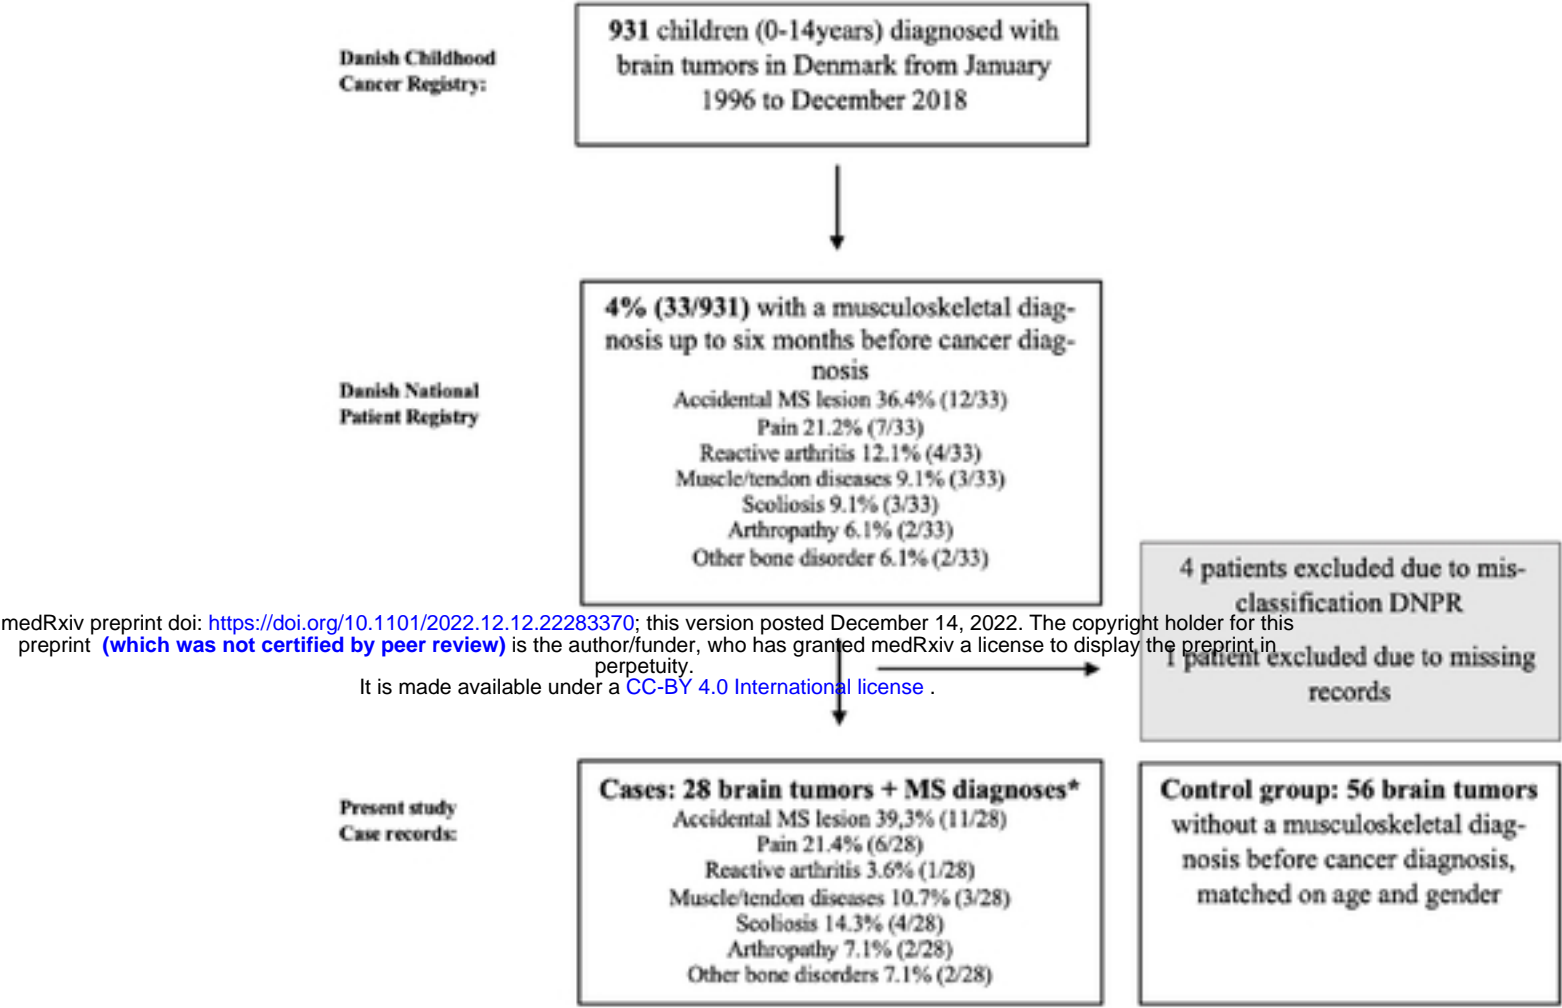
Danish Childhood Cancer Registry:

931 children (0-14years) diagnosed with brain tumors in Denmark from January 1996 to December 2018

Danish National Patient Registry

4% (33/931) with a musculoskeletal diagnosis up to six months before cancer diagnosis
Accidental MS lesion 36.4% (12/33)
Pain 21.2% (7/33)
Reactive arthritis 12.1% (4/33)
Muscle/tendon diseases 9.1% (3/33)
Scoliosis 9.1% (3/33)
Arthropathy 6.1% (2/33)
Other bone disorder 6.1% (2/33)

4 patients excluded due to misclassification DNPR
1 patient excluded due to missing records

medRxiv preprint doi: https://doi.org/10.1101/2022.12.12.22283370; this version posted December 14, 2022. The copyright holder for this preprint (which was not certified by peer review) is the author/funder, who has granted medRxiv a license to display the preprint in perpetuity.
It is made available under a CC-BY 4.0 International license .

Present study Case records:

Cases: 28 brain tumors + MS diagnoses*
Accidental MS lesion 39,3% (11/28)
Pain 21.4% (6/28)
Reactive arthritis 3.6% (1/28)
Muscle/tendon diseases 10.7% (3/28)
Scoliosis 14.3% (4/28)
Arthropathy 7.1% (2/28)
Other bone disorders 7.1% (2/28)

Control group: 56 brain tumors without a musculoskeletal diagnosis before cancer diagnosis, matched on age and gender